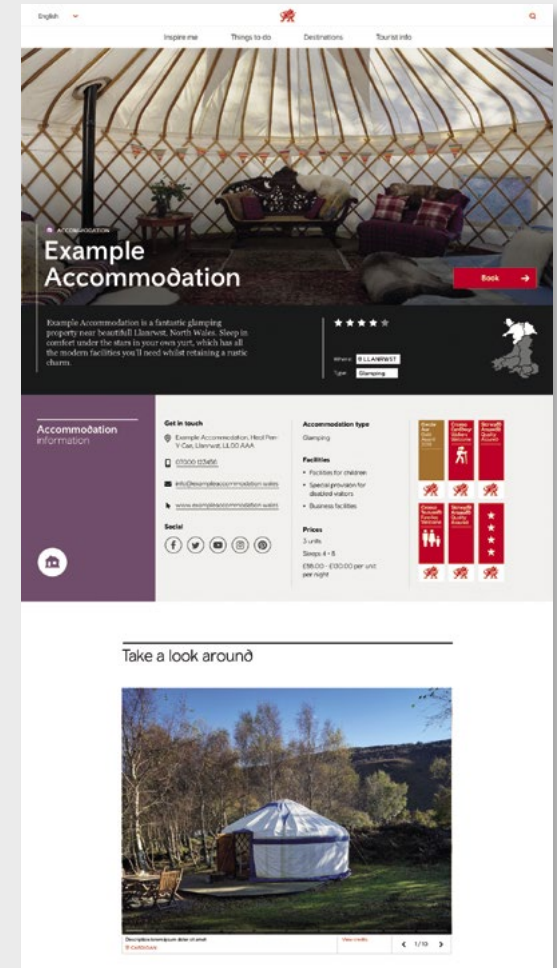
English

Inspire me
Things to do
Destinations
Tourist info

ACCOMMODATION

Example Accommodation

Book

Example Accommodation is a fantastic glamping property near beautiful Llanrwst, North Wales. Sleep in comfort under the stars in your own yurt, which has all the modern facilities you'll need whilst retaining a rustic charm.

Where: LLANRWST
Type: Glamping

Accommodation information

Get in touch
Example Accommodation, Heol Pen-Y-Cae, Llanrwst, LL00 AAA
07000 123456
info@exampleaccommodation.wales
www.exampleaccommodation.wales

Social

Accommodation type
Glamping

Facilities
• Facilities for children
• Special provision for disabled visitors
• Business facilities

Prices
3 units
Sleeps 4 - 8
£88.00 - £100.00 per unit per night

Take a look around

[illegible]
View credits
1/10